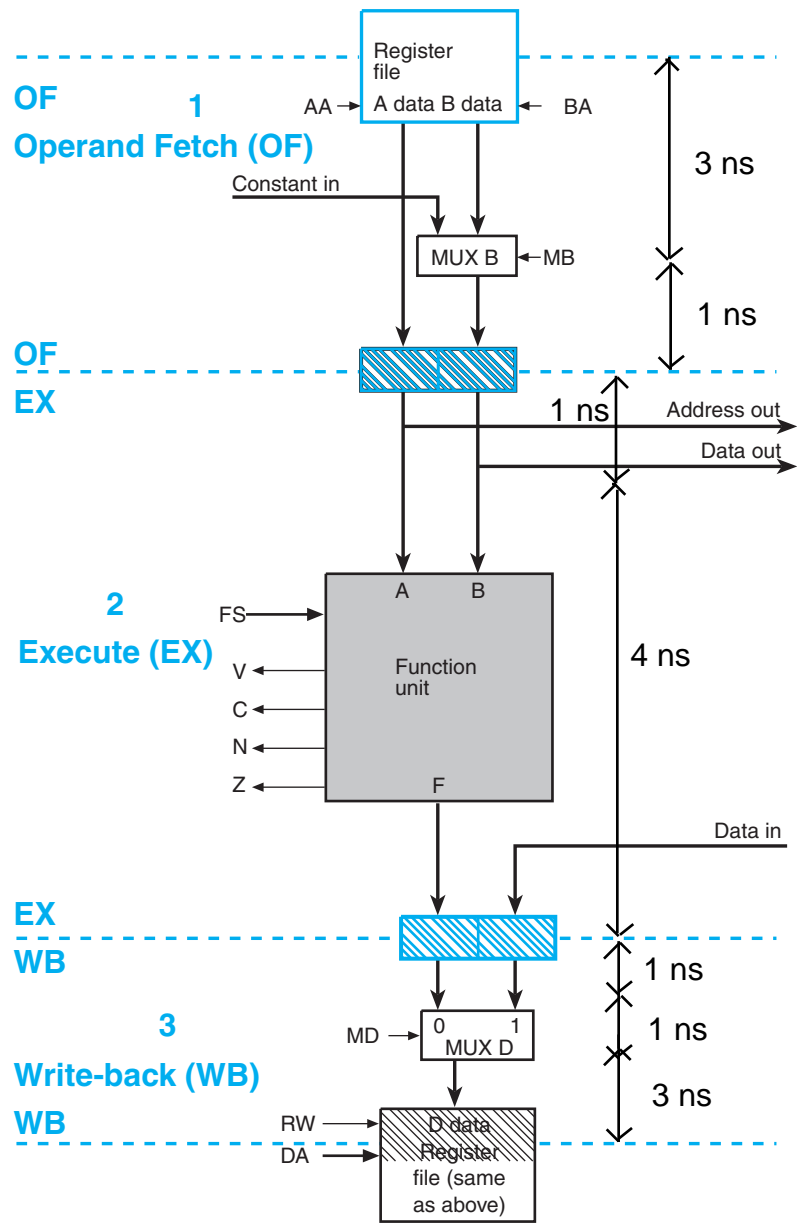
Register file
A data B data
AA
BA
OF
1
Operand Fetch (OF)
3 ns
Constant in
MUX B
MB
1 ns
OF
EX
1 ns
Address out
Data out
A
B
2
FS
Execute (EX)
Function unit
4 ns
V
C
N
Z
F
Data in
EX
WB
1 ns
3
MD
0
1
MUX D
1 ns
Write-back (WB)
3 ns
WB
RW
DA
D data
Register file (same as above)